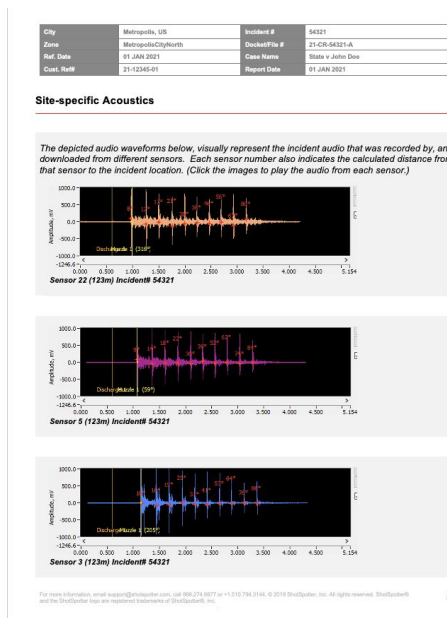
| City | Metropolis, US | Incident # | 54321 |
|---|---|---|---|
| Zone | MetropolisCityNorth | Docket/File # | 21-CR-54321-A |
| Ref. Date | 01 JAN 2021 | Case Name | State v John Doe |
| Cust. Ref# | 21-12345-01 | Report Date | 01 JAN 2021 |

Site-specific Acoustics

The depicted audio waveforms below, visually represent the incident audio that was recorded by, an downloaded from different sensors. Each sensor number also indicates the calculated distance fro that sensor to the incident location. (Click the images to play the audio from each sensor.)

1000.0
500.0
0.0
-500.0
-1000.0
-1246.6
Amplitude, mV
Discharge Muzzle 1 (316°)
0.000 0.500 1.000 1.500 2.000 2.500 3.000 3.500 4.000 4.500 5.154
Sensor 22 (123m) Incident# 54321

1000.0
500.0
0.0
-500.0
-1000.0
-1246.6
Amplitude, mV
Discharge Muzzle 1 (59°)
0.000 0.500 1.000 1.500 2.000 2.500 3.000 3.500 4.000 4.500 5.154
Sensor 5 (123m) Incident# 54321

1000.0
500.0
0.0
-500.0
-1000.0
-1246.6
Amplitude, mV
Discharge Muzzle 1 (305°)
0.000 0.500 1.000 1.500 2.000 2.500 3.000 3.500 4.000 4.500 5.154
Sensor 3 (123m) Incident# 54321

For more information, email support@shotspotter.com, call 888.274.6877 or +1.510.794.3144. © 2018 ShotSpotter, Inc. All rights reserved. ShotSpotter® and the ShotSpotter logo are registered trademarks of ShotSpotter®, Inc.